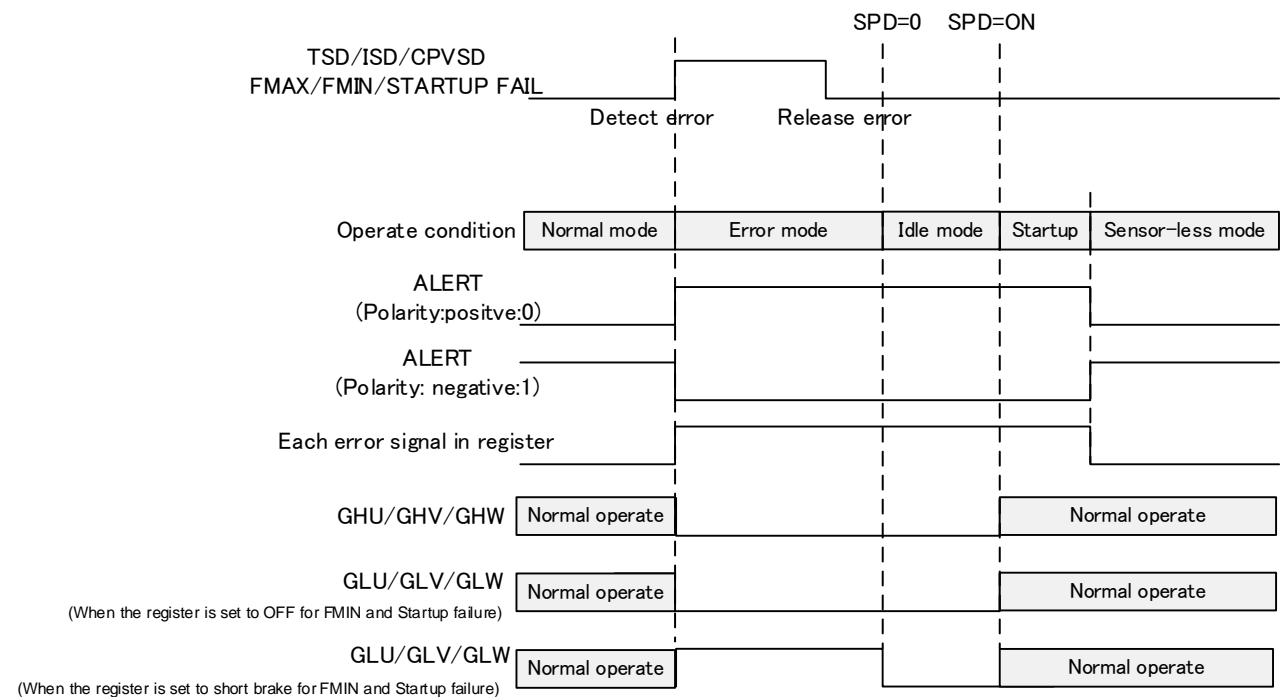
SPD=0 SPD=ON

TSD/ISD/CPVSD
FMAX/FMIN/STARTUP FAIL

Detect error Release error

Operate condition

| Normal mode | Error mode | Idle mode | Startup | Sensor-less mode |
|---|---|---|---|---|

ALERT
(Polarity:positve:0)

ALERT
(Polarity: negative:1)

Each error signal in register

GHU/GHV/GHW Normal operate Normal operate

GLU/GLV/GLW
(When the register is set to OFF for FMIN and Startup failure)
Normal operate Normal operate

GLU/GLV/GLW
(When the register is set to short brake for FMIN and Startup failure)
Normal operate Normal operate